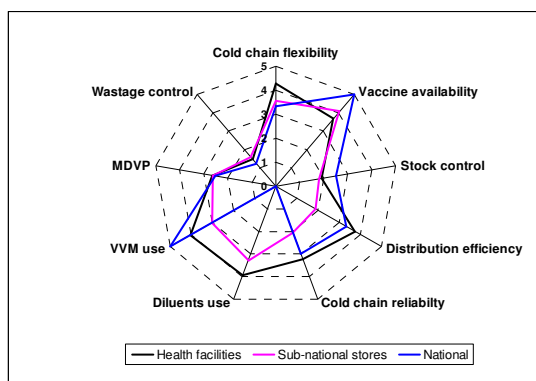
Cold chain flexibility
5
4
3
2
1
0
Vaccine availability
Stock control
Distribution efficiency
Cold chain reliabilty
Diluents use
VVM use
MDVP
Wastage control

Health facilities
Sub-national stores
National